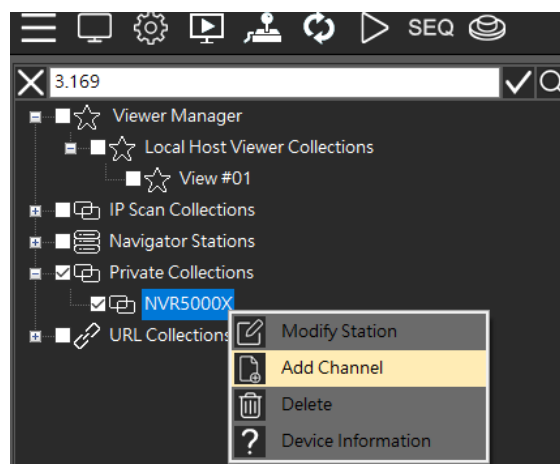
SEQ

3.169

Viewer Manager
Local Host Viewer Collections
View #01
IP Scan Collections
Navigator Stations
Private Collections
NVR5000X
URL Collections

Modify Station
Add Channel
Delete
Device Information